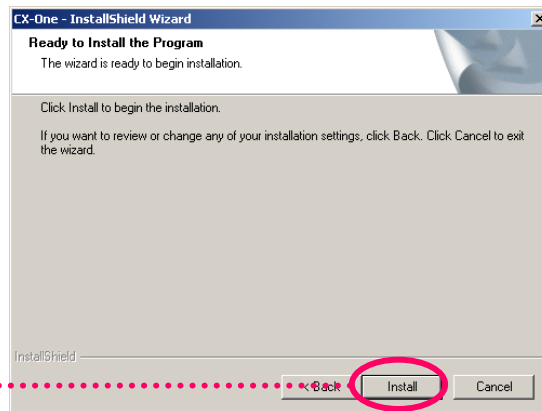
CX-One - InstallShield Wizard

Ready to Install the Program

The wizard is ready to begin installation.

Click Install to begin the installation.

If you want to review or change any of your installation settings, click Back. Click Cancel to exit the wizard.

InstallShield

< Back

Install

Cancel